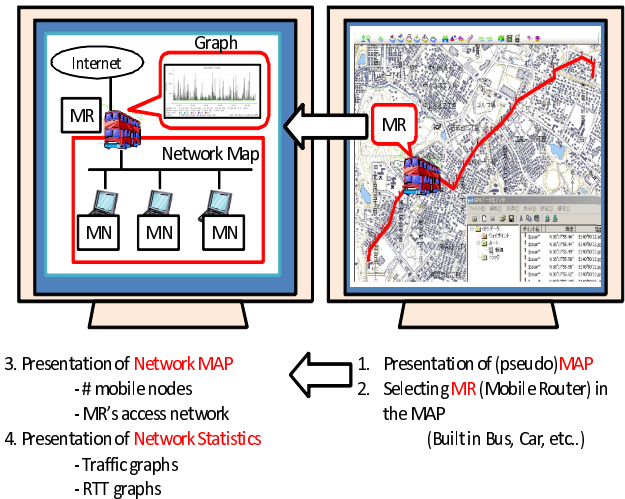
Graph

Internet

MR

Network Map

MN

MN

MN

MR

3. Presentation of Network MAP
- # mobile nodes
- MR's access network
4. Presentation of Network Statistics
- Traffic graphs
- RTT graphs

1. Presentation of (pseudo) MAP
2. Selecting MR (Mobile Router) in the MAP
(Built in Bus, Car, etc..)